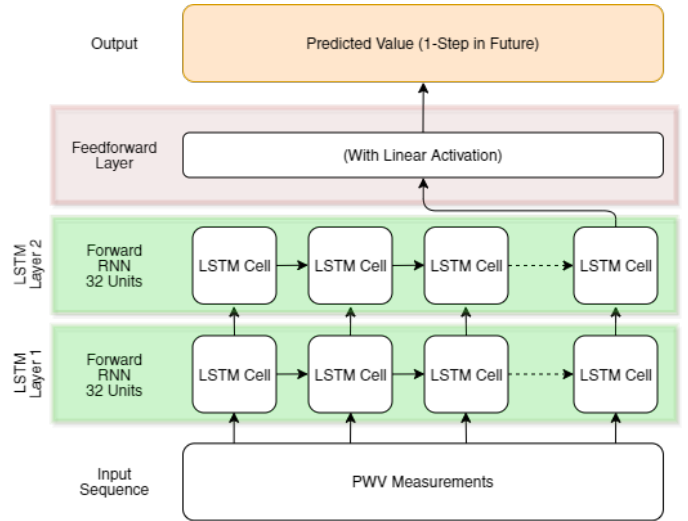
Output

Predicted Value (1-Step in Future)

Feedforward Layer

(With Linear Activation)

LSTM Layer 2

Forward RNN 32 Units

LSTM Cell

LSTM Cell

LSTM Cell

LSTM Cell

LSTM Layer 1

Forward RNN 32 Units

LSTM Cell

LSTM Cell

LSTM Cell

LSTM Cell

Input Sequence

PWV Measurements